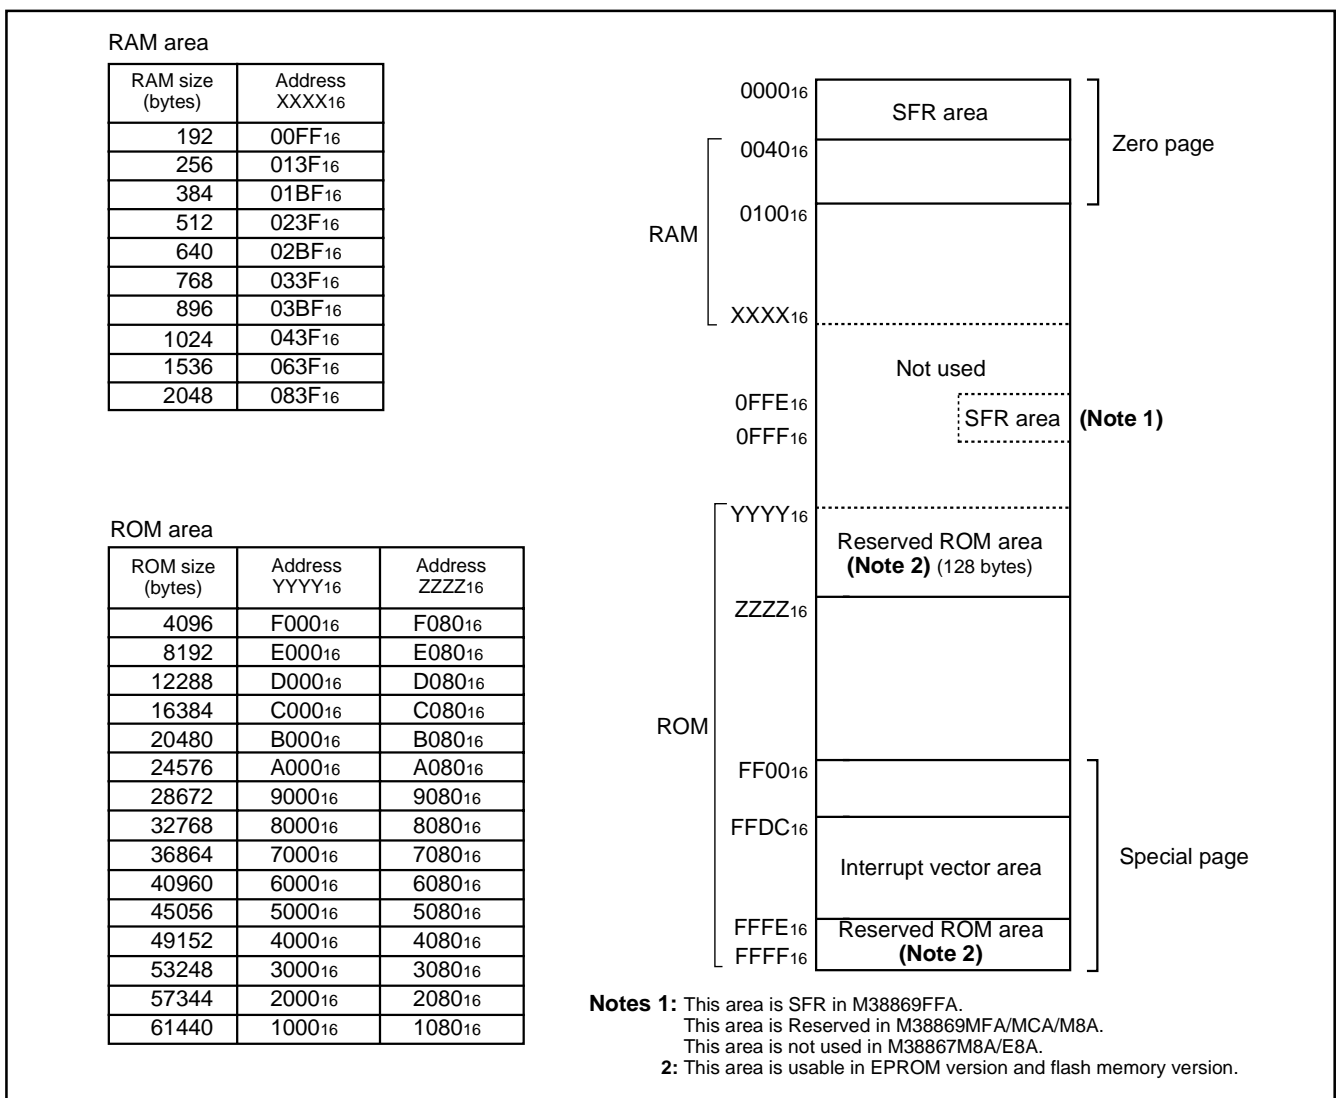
RAM area

| RAM size (bytes) | Address $XXXX_{16}$ |
|---|---|
| 192 | $00FF_{16}$ |
| 256 | $013F_{16}$ |
| 384 | $01BF_{16}$ |
| 512 | $023F_{16}$ |
| 640 | $02BF_{16}$ |
| 768 | $033F_{16}$ |
| 896 | $03BF_{16}$ |
| 1024 | $043F_{16}$ |
| 1536 | $063F_{16}$ |
| 2048 | $083F_{16}$ |

ROM area

| ROM size (bytes) | Address $YYYY_{16}$ | Address $ZZZZ_{16}$ |
|---|---|---|
| 4096 | $F000_{16}$ | $F080_{16}$ |
| 8192 | $E000_{16}$ | $E080_{16}$ |
| 12288 | $D000_{16}$ | $D080_{16}$ |
| 16384 | $C000_{16}$ | $C080_{16}$ |
| 20480 | $B000_{16}$ | $B080_{16}$ |
| 24576 | $A000_{16}$ | $A080_{16}$ |
| 28672 | $9000_{16}$ | $9080_{16}$ |
| 32768 | $8000_{16}$ | $8080_{16}$ |
| 36864 | $7000_{16}$ | $7080_{16}$ |
| 40960 | $6000_{16}$ | $6080_{16}$ |
| 45056 | $5000_{16}$ | $5080_{16}$ |
| 49152 | $4000_{16}$ | $4080_{16}$ |
| 53248 | $3000_{16}$ | $3080_{16}$ |
| 57344 | $2000_{16}$ | $2080_{16}$ |
| 61440 | $1000_{16}$ | $1080_{16}$ |

$0000_{16}$
SFR area
Zero page
$0040_{16}$
RAM
$0100_{16}$
$XXXX_{16}$
Not used
$0FFE_{16}$
SFR area (Note 1)
$0FFF_{16}$
$YYYY_{16}$
Reserved ROM area (Note 2) (128 bytes)
$ZZZZ_{16}$
ROM
$FF00_{16}$
$FFDC_{16}$
Interrupt vector area
Special page
$FFFE_{16}$
Reserved ROM area (Note 2)
$FFFF_{16}$

Notes 1: This area is SFR in M38869FFA.
This area is Reserved in M38869MFA/MCA/M8A.
This area is not used in M38867M8A/E8A.
2: This area is usable in EPROM version and flash memory version.